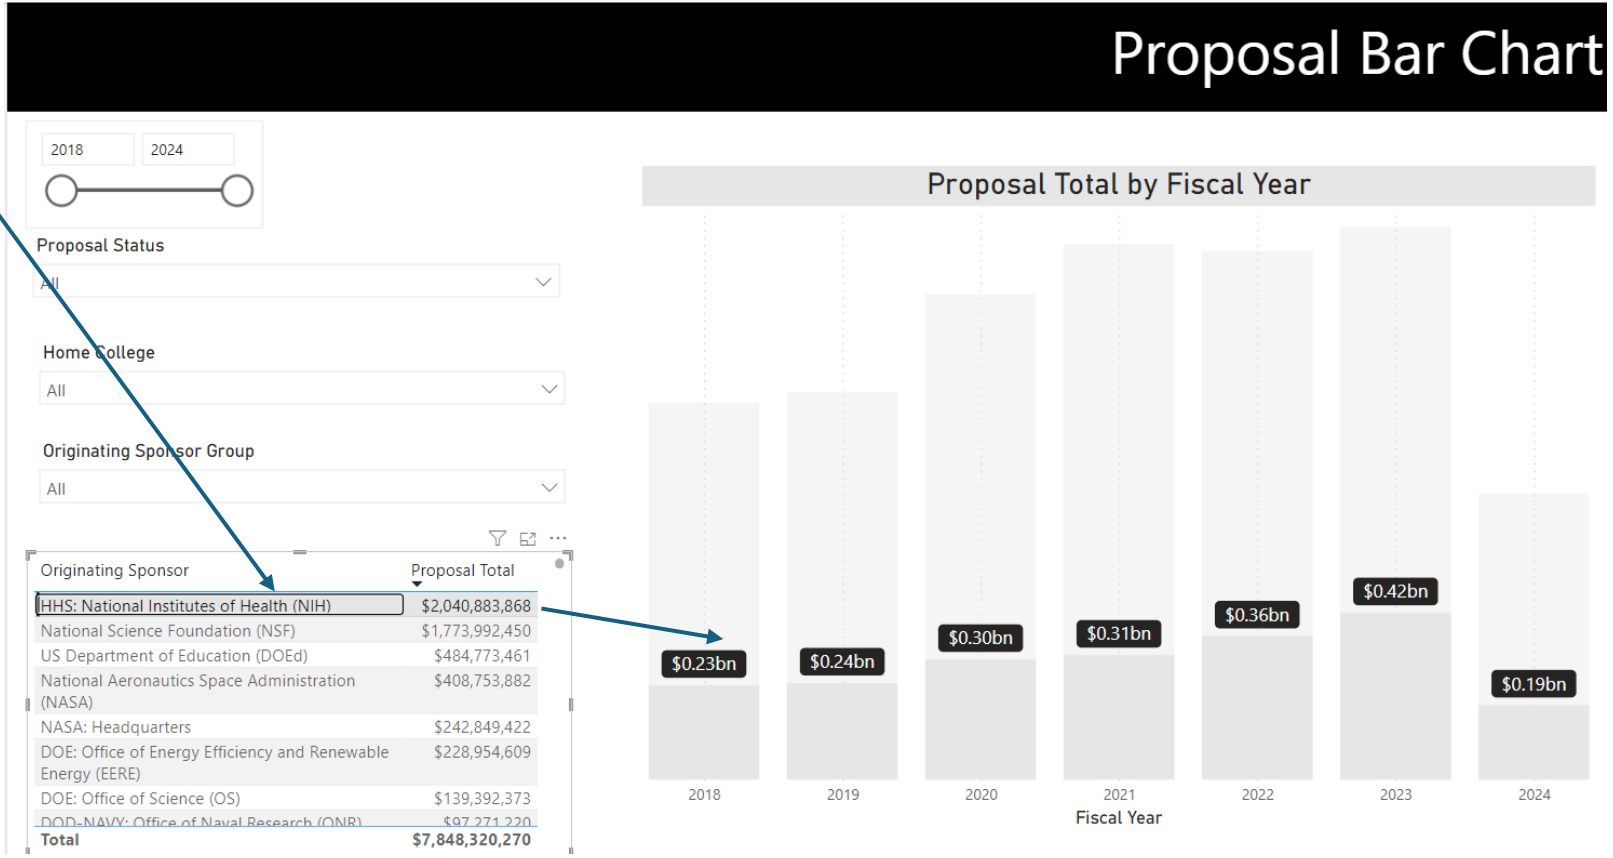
Proposal Bar Chart

2018
2024

Proposal Status
All

Home College
All

Originating Sponsor Group
All

| Originating Sponsor | Proposal Total |
|---|---|
| HHS: National Institutes of Health (NIH) | $2,040,883,868 |
| National Science Foundation (NSF) | $1,773,992,450 |
| US Department of Education (DOEd) | $484,773,461 |
| National Aeronautics Space Administration (NASA) | $408,753,882 |
| NASA: Headquarters | $242,849,422 |
| DOE: Office of Energy Efficiency and Renewable Energy (EERE) | $228,954,609 |
| DOE: Office of Science (OS) | $139,392,373 |
| DOD-NAVY: Office of Naval Research (ONR) | $97,271,220 |
| Total | $7,848,320,270 |

Proposal Total by Fiscal Year

$0.23bn
$0.24bn
$0.30bn
$0.31bn
$0.36bn
$0.42bn
$0.19bn

2018
2019
2020
2021
2022
2023
2024
Fiscal Year